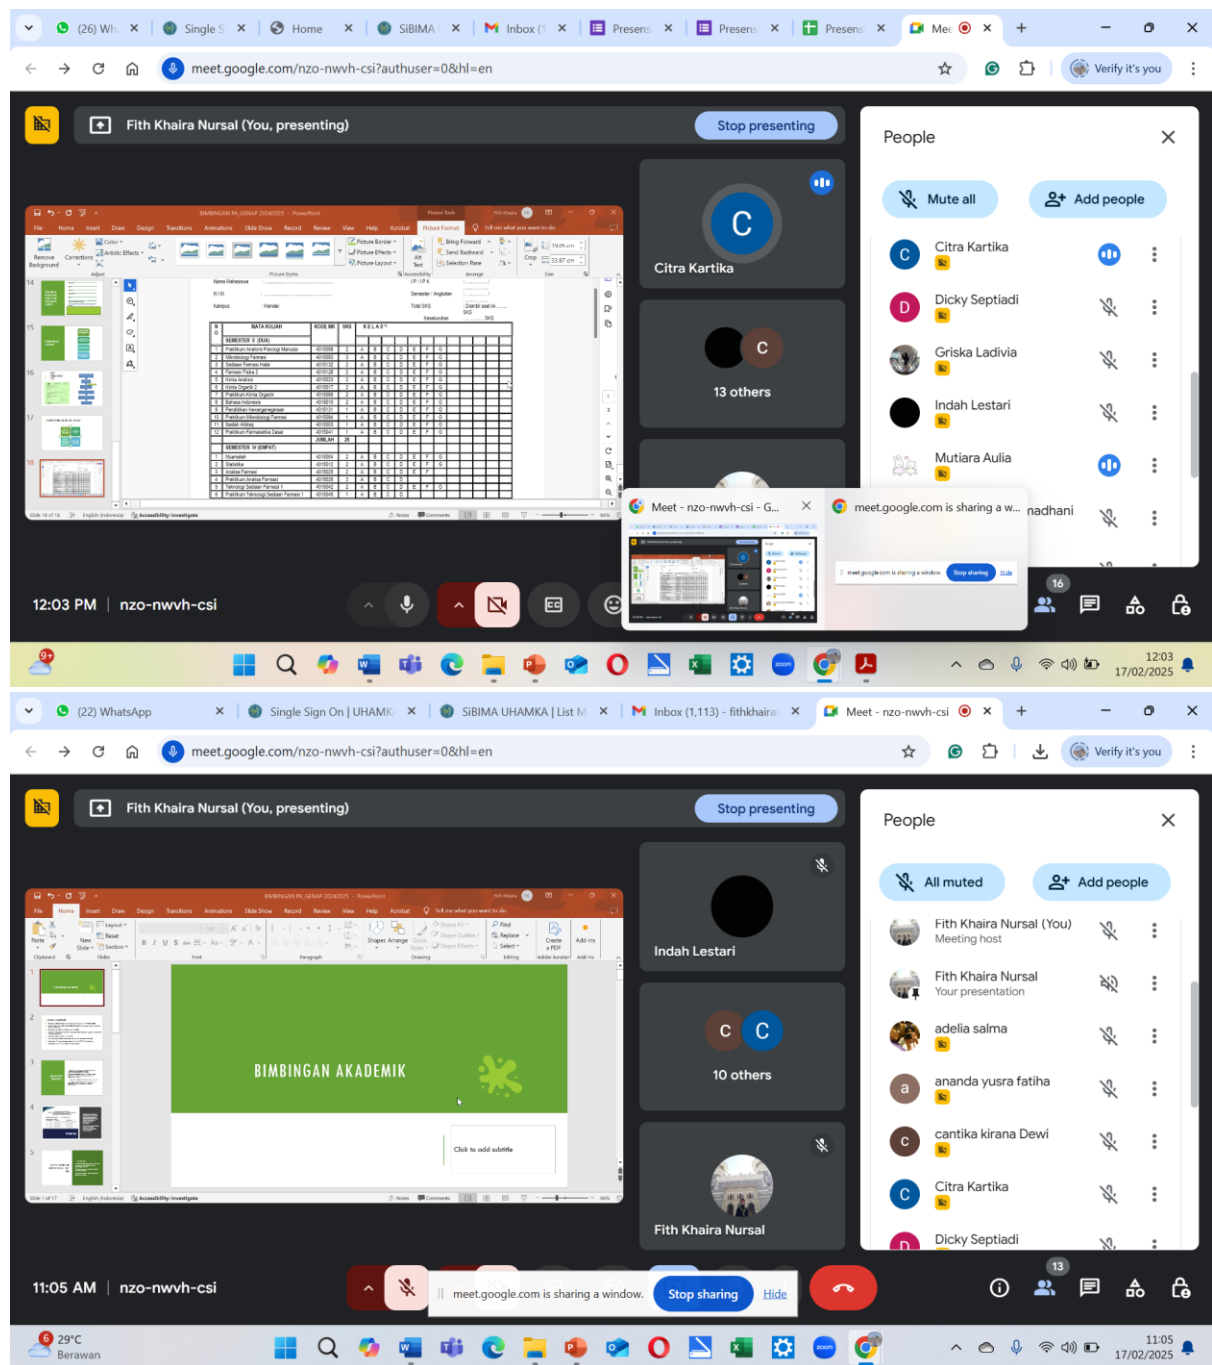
(26) Wh | Single S | Home | SiBIMA | Inbox (1 | Presens | Presens | Presens | Mee

meet.google.com/nzo-nwvh-csi?authuser=0&hl=en

Verify it's you

Fith Khaira Nursal (You, presenting)

Stop presenting

BIMBINGAN PA_GENAP 20242025 - PowerPoint

MATA KULIAH | KODE MK | SKS | KELAS

SEMESTER II (DUA)

SEMESTER IV (EMPAT)

JUMLAH

C

Citra Kartika

C

13 others

People

Mute all

Add people

Citra Kartika

Dicky Septiadi

Griska Ladivia

Indah Lestari

Mutiara Aulia

nadhani

Meet - nzo-nwvh-csi - G...

meet.google.com is sharing a w...

meet.google.com is sharing a window. Stop sharing Hide

12:03 PM | nzo-nwvh-csi

16

12:03
17/02/2025

(22) WhatsApp | Single Sign On | UHAMK | SIBIMA UHAMKA | List M | Inbox (1,113) - fithkhaira | Meet - nzo-nwvh-csi

meet.google.com/nzo-nwvh-csi?authuser=0&hl=en

Verify it's you

Fith Khaira Nursal (You, presenting)

Stop presenting

BIMBINGAN PA_GENAP 20242025 - PowerPoint

BIMBINGAN AKADEMIK

Click to add subtitle

Indah Lestari

C C

10 others

Fith Khaira Nursal

People

All muted

Add people

Fith Khaira Nursal (You)
Meeting host

Fith Khaira Nursal
Your presentation

adelia salma

ananda yusra fatiha

cantika kirana Dewi

Citra Kartika

Dicky Septiadi

11:05 AM | nzo-nwvh-csi

meet.google.com is sharing a window. Stop sharing Hide

13

29°C
Berawan

11:05
17/02/2025